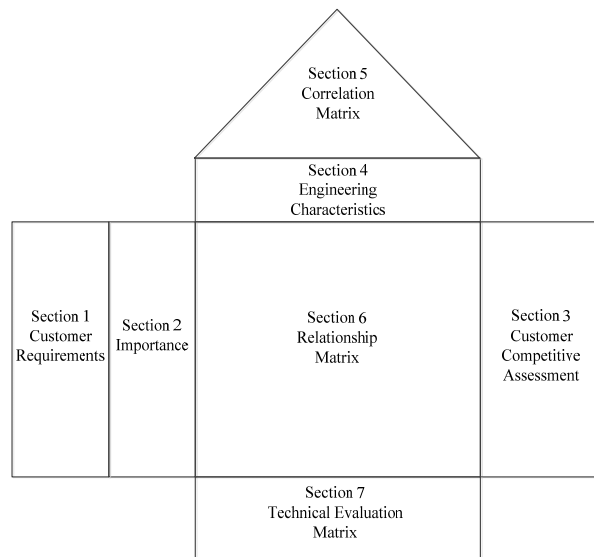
Section 5
Correlation
Matrix

Section 4
Engineering
Characteristics

Section 1
Customer
Requirements

Section 2
Importance

Section 6
Relationship
Matrix

Section 3
Customer
Competitive
Assessment

Section 7
Technical Evaluation
Matrix